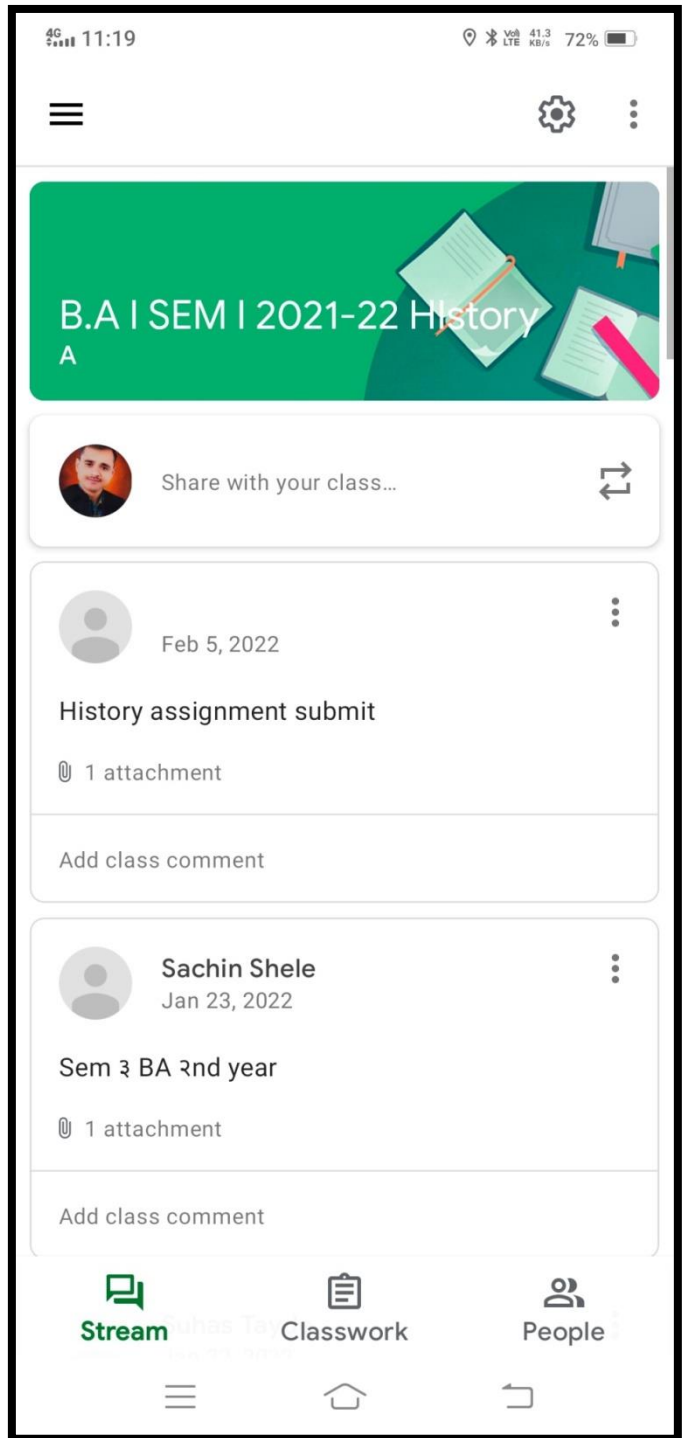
4G 11:19

Vo LTE 41.3 KB/s 72%

B.A I SEM I 2021-22 History A

Share with your class...

Feb 5, 2022

History assignment submit

1 attachment

Add class comment

Sachin Shele
Jan 23, 2022

Sem ३ BA २nd year

1 attachment

Add class comment

Suhas Tay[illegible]

Stream Classwork People